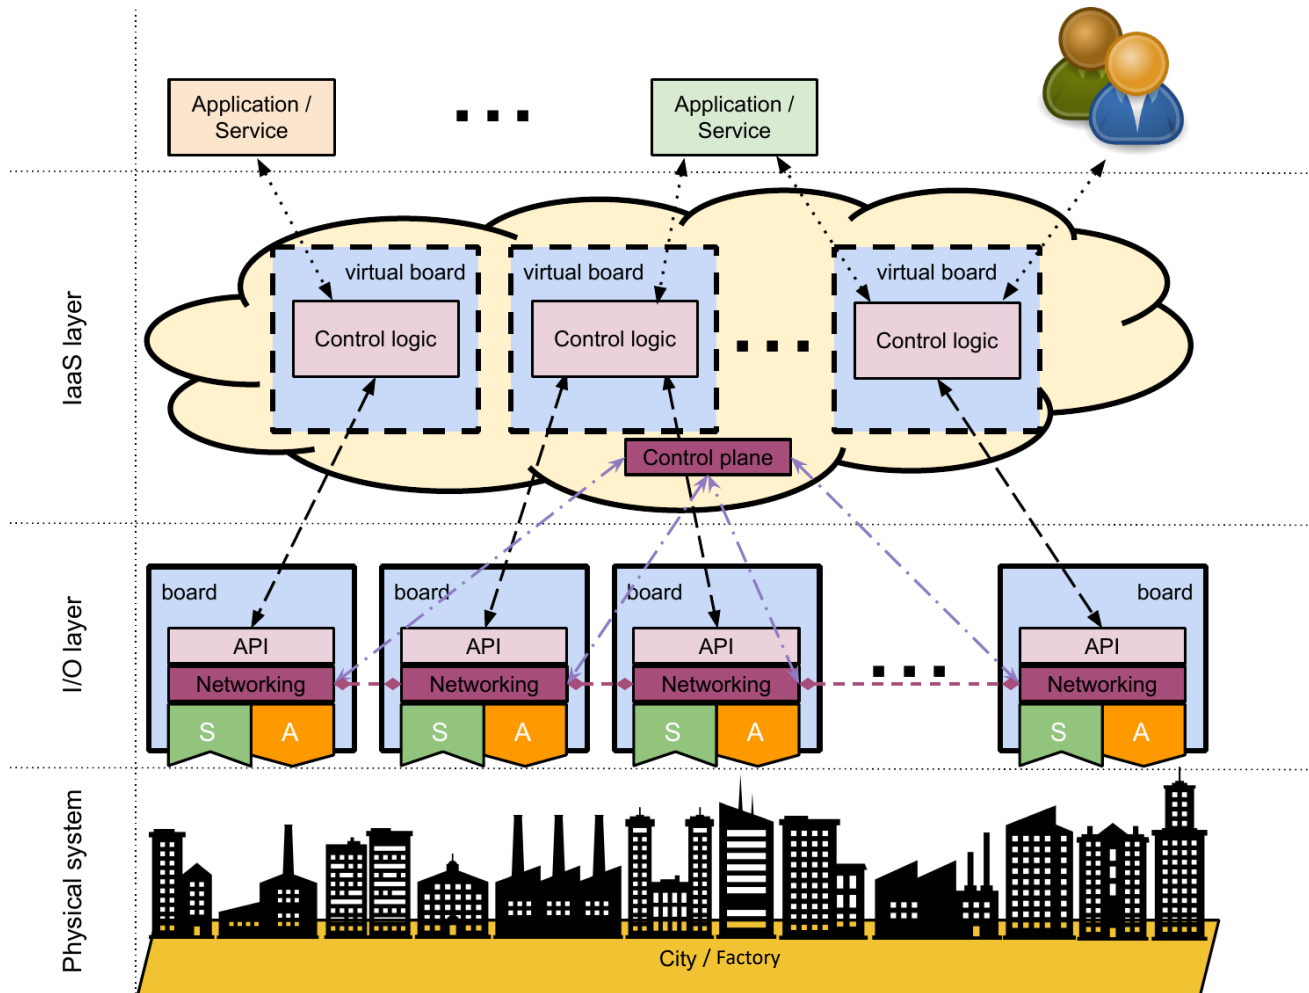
Application / Service

...

Application / Service

IaaS layer

virtual board
Control logic

virtual board
Control logic

...

virtual board
Control logic

Control plane

I/O layer

board
API
Networking
S A

board
API
Networking
S A

board
API
Networking
S A

...

board
API
Networking
S A

Physical system

City / Factory